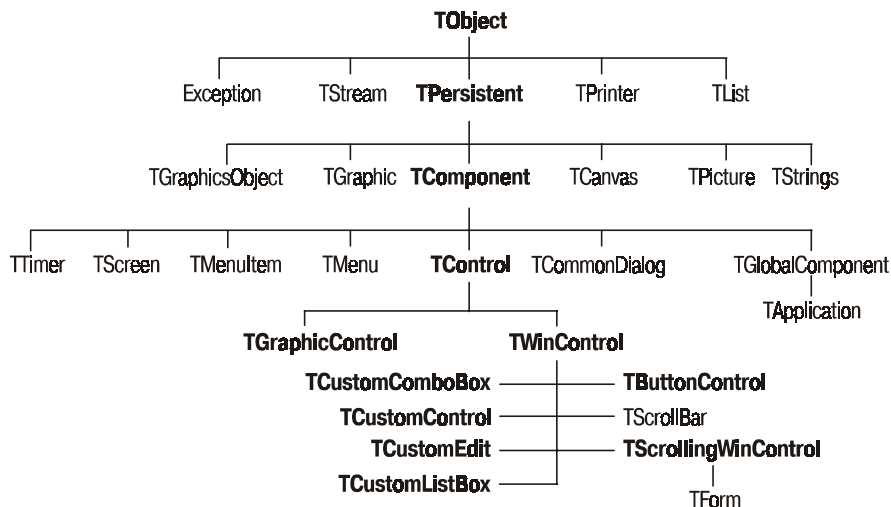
TObject

Exception TStream TPersistent TPrinter TList

TGraphicsObject TGraphic TComponent TCanvas TPicture TStrings

TTimer TScreen TMenuItem TMenu TControl TCommonDialog TGlobalComponent

TApplication

TGraphicControl TWinControl

TCustomComboBox TButtonControl

TCustomControl TScrollBar

TCustomEdit TScrollingWinControl

TCustomListBox

TForm